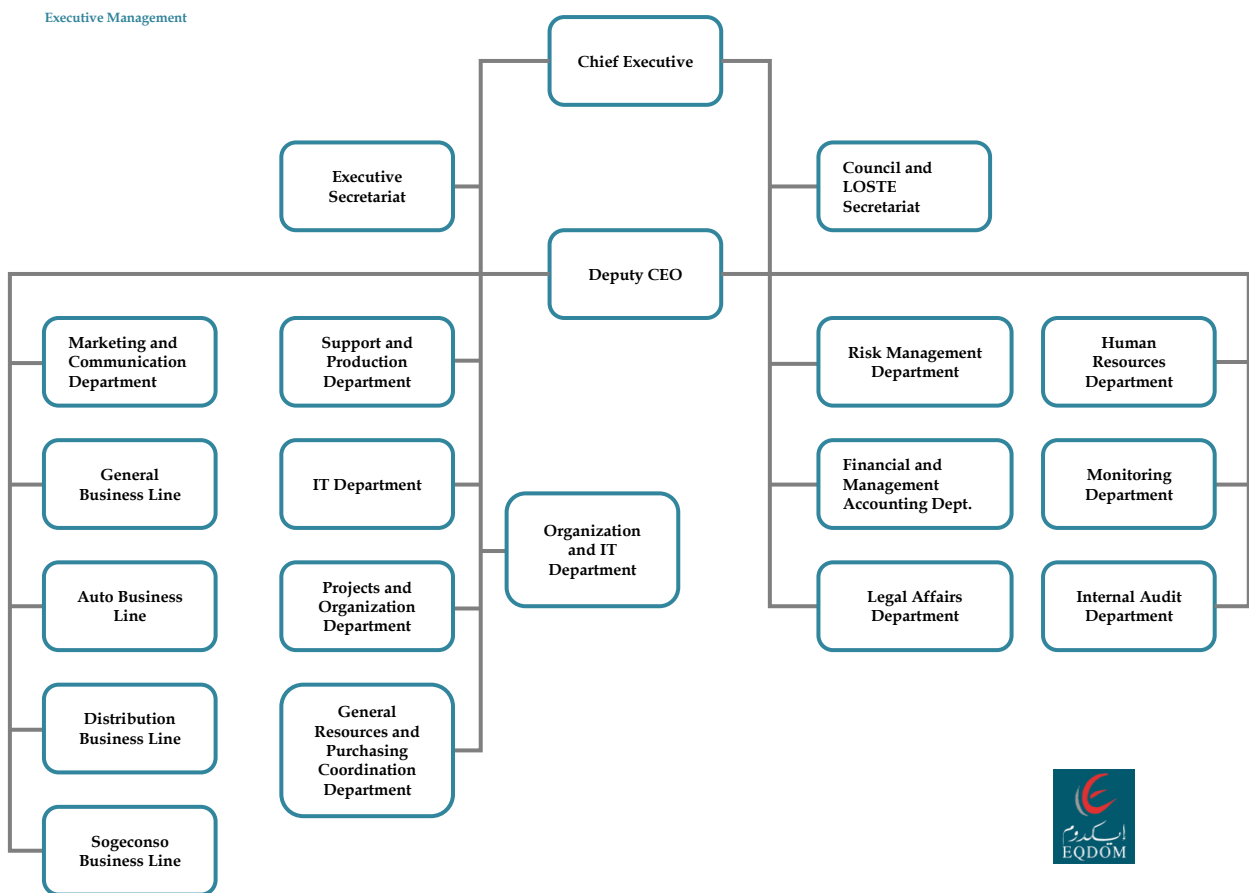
Executive Management

Chief Executive

Executive Secretariat

Council and LOSTE Secretariat

Deputy CEO

Marketing and Communication Department

General Business Line

Auto Business Line

Distribution Business Line

Sogeconso Business Line

Support and Production Department

IT Department

Projects and Organization Department

General Resources and Purchasing Coordination Department

Organization and IT Department

Risk Management Department

Financial and Management Accounting Dept.

Legal Affairs Department

Human Resources Department

Monitoring Department

Internal Audit Department

إيكدوم
EQDOM